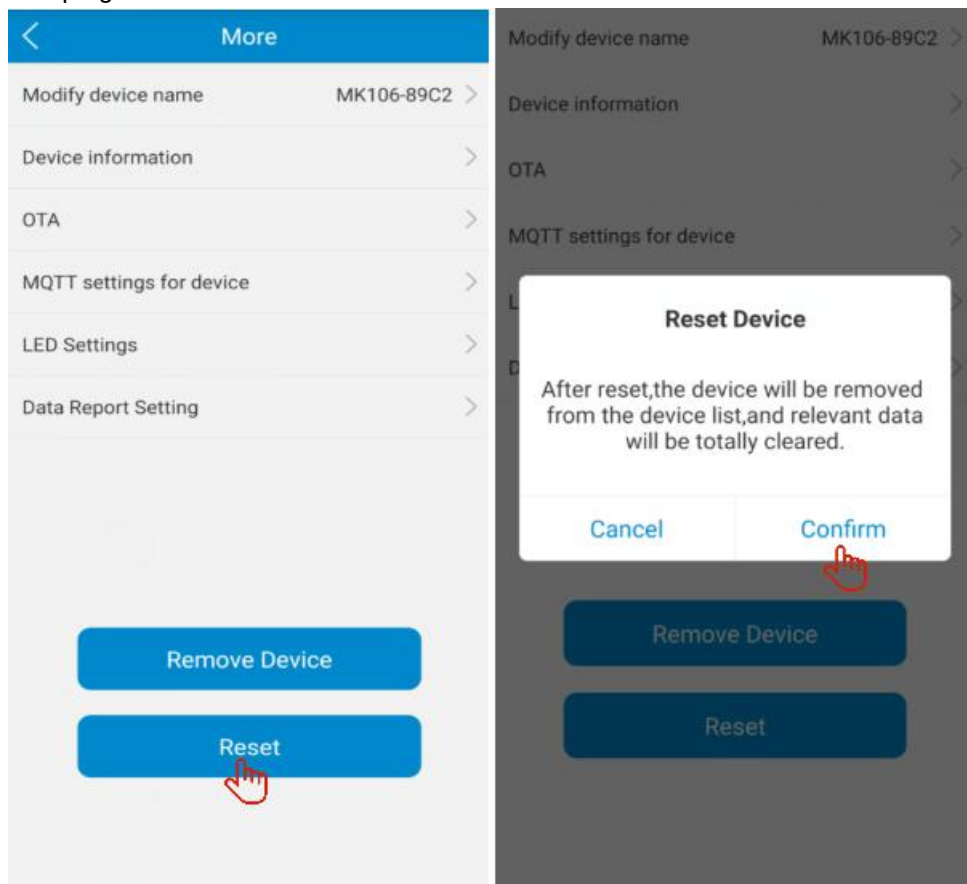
More

Modify device name MK106-89C2

Device information

OTA

MQTT settings for device

LED Settings

Data Report Setting

Remove Device

Reset

Modify device name MK106-89C2

Device information

OTA

MQTT settings for device

L

D

Reset Device

After reset,the device will be removed from the device list,and relevant data will be totally cleared.

Cancel

Confirm

Remove Device

Reset